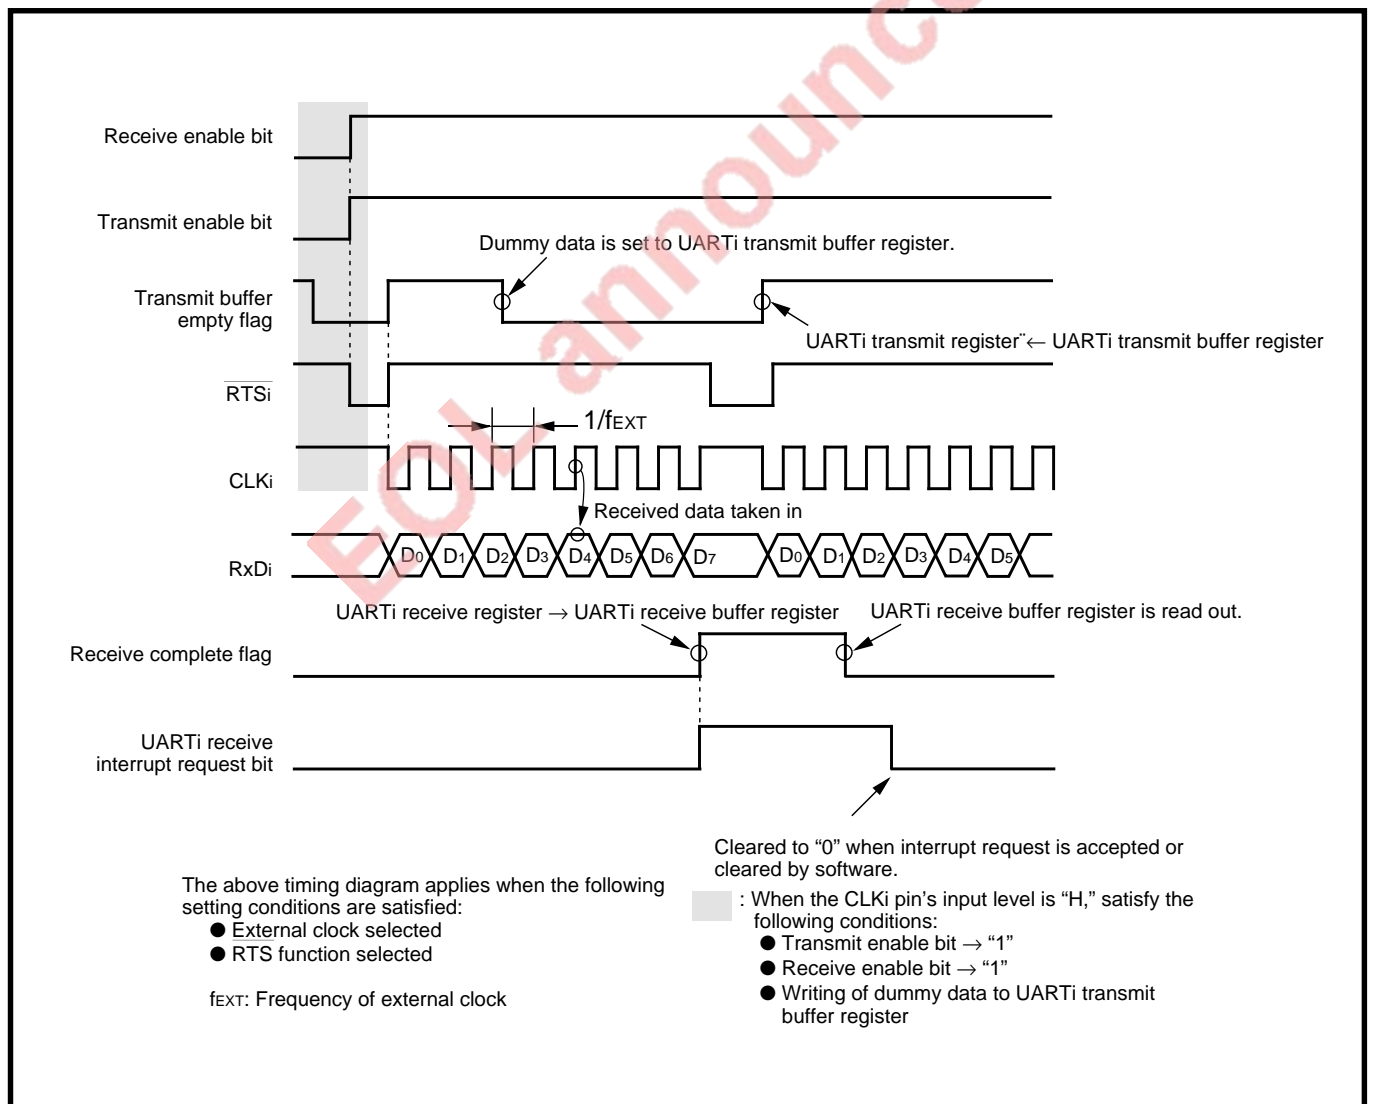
Receive enable bit

Transmit enable bit

Dummy data is set to UARTi transmit buffer register.

Transmit buffer empty flag

UARTi transmit register ← UARTi transmit buffer register

$\overline{RTSi}$

$1/f_{EXT}$

CLKi

Received data taken in

RxDi

$D_0$ $D_1$ $D_2$ $D_3$ $D_4$ $D_5$ $D_6$ $D_7$ $D_0$ $D_1$ $D_2$ $D_3$ $D_4$ $D_5$

UARTi receive register → UARTi receive buffer register

UARTi receive buffer register is read out.

Receive complete flag

UARTi receive interrupt request bit

Cleared to "0" when interrupt request is accepted or cleared by software.

The above timing diagram applies when the following setting conditions are satisfied:
● External clock selected
● RTS function selected

$f_{EXT}$: Frequency of external clock

: When the CLKi pin's input level is "H," satisfy the following conditions:
● Transmit enable bit → "1"
● Receive enable bit → "1"
● Writing of dummy data to UARTi transmit buffer register

EOL announce